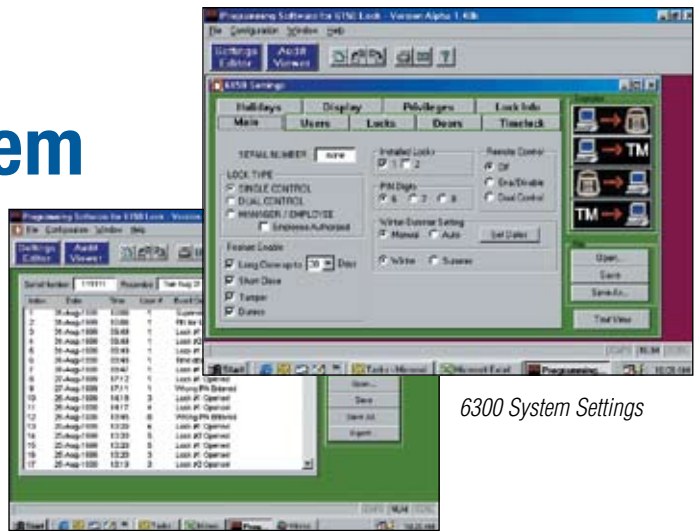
em

Programming Software for 6750 Lock - Version Alpha 1.40b
File Configuration Window Help
Settings Editor
Audit Viewer

6750 Settings
Holidays Display Privileges Lock Info
Main Users Locks Doors Timelock
SERIAL NUMBER none
Installed Locks
1 2
Remote Control
Off
Ena/Disable
Dual Control
LOCK TYPE
SINGLE CONTROL
DUAL CONTROL
MANAGER / EMPLOYEE
Employee Authorized
PIN Digits
6 7 8
Winter-Summer Setting
Manual Auto
Set Dates
Winter Summer
Feature Enable
Long Combo up to 30 Days
Short Close
Tamper
Duress
TM
TM
File
Open...
Save
Save As...
Text View
Start Tasks - Microsoft Microsoft Excel Programming...

Programming Software for 6750 Lock - Version
File Configuration Window Help
Settings Editor
Audit Viewer
Serial Number 111111 Recorded Tue Aug 31
| Index | Date | Time | User # | Event |
|---|---|---|---|---|
| 1 | 31-Aug-1999 | 10:06 | 1 | Supervisor |
| 2 | 31-Aug-1999 | 10:06 | 1 | Fill by |
| 3 | 31-Aug-1999 | 09:48 | 1 | Lock #1 |
| 4 | 31-Aug-1999 | 09:48 | 1 | Lock #1 |
| 5 | 31-Aug-1999 | 09:48 | 1 | Lock #1 |
| 6 | 31-Aug-1999 | 09:47 | 1 | Lock #1 |
| 7 | 31-Aug-1999 | 09:47 | 1 | Lock #1 |
| 8 | 27-Aug-1999 | 17:12 | 1 | Lock #1 Opened |
| 9 | 27-Aug-1999 | 17:11 | 1 | Wrong PIN Entered |
| 10 | 26-Aug-1999 | 14:18 | 3 | Lock #1 Opened |
| 11 | 26-Aug-1999 | 14:17 | 4 | Lock #1 Opened |
| 12 | 26-Aug-1999 | 13:45 | 6 | Wrong PIN Entered |
| 13 | 26-Aug-1999 | 13:30 | 4 | Lock #1 Opened |
| 14 | 25-Aug-1999 | 13:30 | 5 | Lock #2 Opened |
| 15 | 25-Aug-1999 | 13:30 | 5 | Lock #1 Opened |
| 16 | 26-Aug-1999 | 13:20 | 3 | Lock #1 Opened |
| 17 | 26-Aug-1999 | 13:19 | 3 | Lock #2 Opened |
Open...
Save
Save As...
Export
Start Tasks Micros Prog...

6300 System Settings